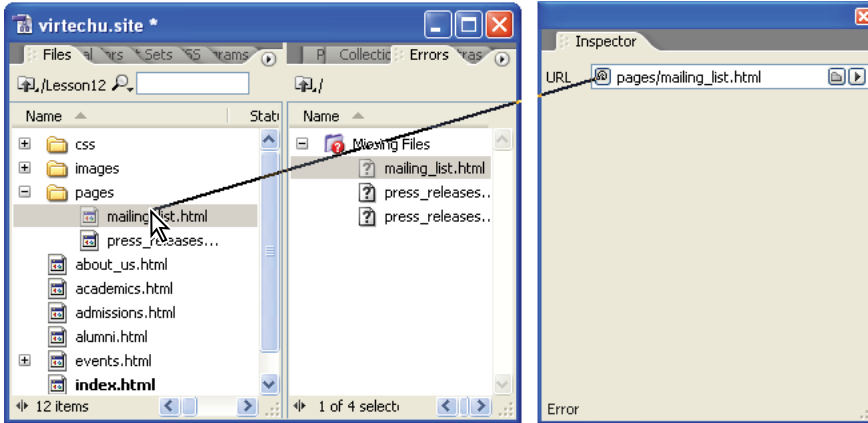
virtechu.site *

Files | al | ars | Sets | SS | rams

/Lesson12

Name | Statu

css
images
pages
mailing_list.html
press_releases...
about_us.html
academics.html
admissions.html
alumni.html
events.html
index.html

12 items

P | Collectio | Errors | ras

./

Name

Missing Files
mailing_list.html
press_releases...
press_releases...

1 of 4 selecti

Inspector

URL pages/mailing_list.html

Error